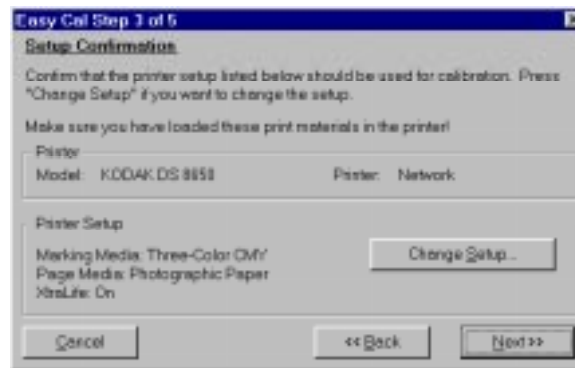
Easy Cal Step 3 of 5

Setup Confirmation

Confirm that the printer setup listed below should be used for calibration. Press "Change Setup" if you want to change the setup.

Make sure you have loaded these print materials in the printer!

Printer

Model: KODAK DS 8650

Printer: Network

Printer Setup

Marking Media: Three-Color CMY

Page Media: Photographic Paper

XtraLife: On

Change Setup...

Cancel

<< Back

Next >>